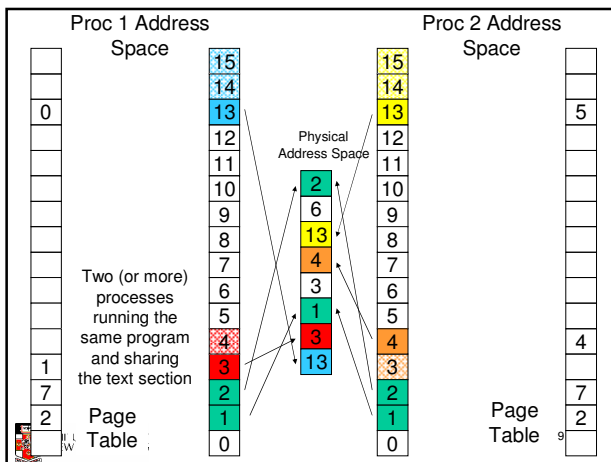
Proc 1 Address Space

Proc 2 Address Space

Physical Address Space

| |
|---|
| |
| |
| |
| 0 |
| |
| |
| |
| |
| |
| |
| |
| |
| |
| 1 |
| 7 |
| 2 |

| |
|---|
| 15 |
| 14 |
| 13 |
| 12 |
| 11 |
| 10 |
| 9 |
| 8 |
| 7 |
| 6 |
| 5 |
| 4 |
| 3 |
| 2 |
| 1 |
| 0 |

| |
|---|
| 2 |
| 6 |
| 13 |
| 4 |
| 3 |
| 1 |
| 3 |
| 13 |

| |
|---|
| 15 |
| 14 |
| 13 |
| 12 |
| 11 |
| 10 |
| 9 |
| 8 |
| 7 |
| 6 |
| 5 |
| 4 |
| 3 |
| 2 |
| 1 |
| 0 |

| |
|---|
| |
| |
| 5 |
| |
| |
| |
| |
| |
| |
| |
| |
| 4 |
| |
| 7 |
| 2 |

Two (or more) processes running the same program and sharing the text section

Page Table

Page Table

9